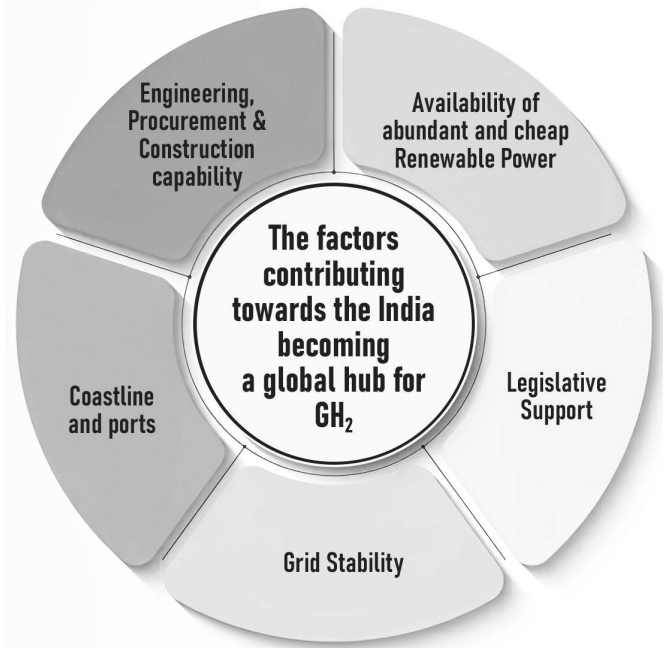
The factors contributing towards the India becoming a global hub for $GH_2$

Engineering, Procurement & Construction capability

Availability of abundant and cheap Renewable Power

Legislative Support

Grid Stability

Coastline and ports